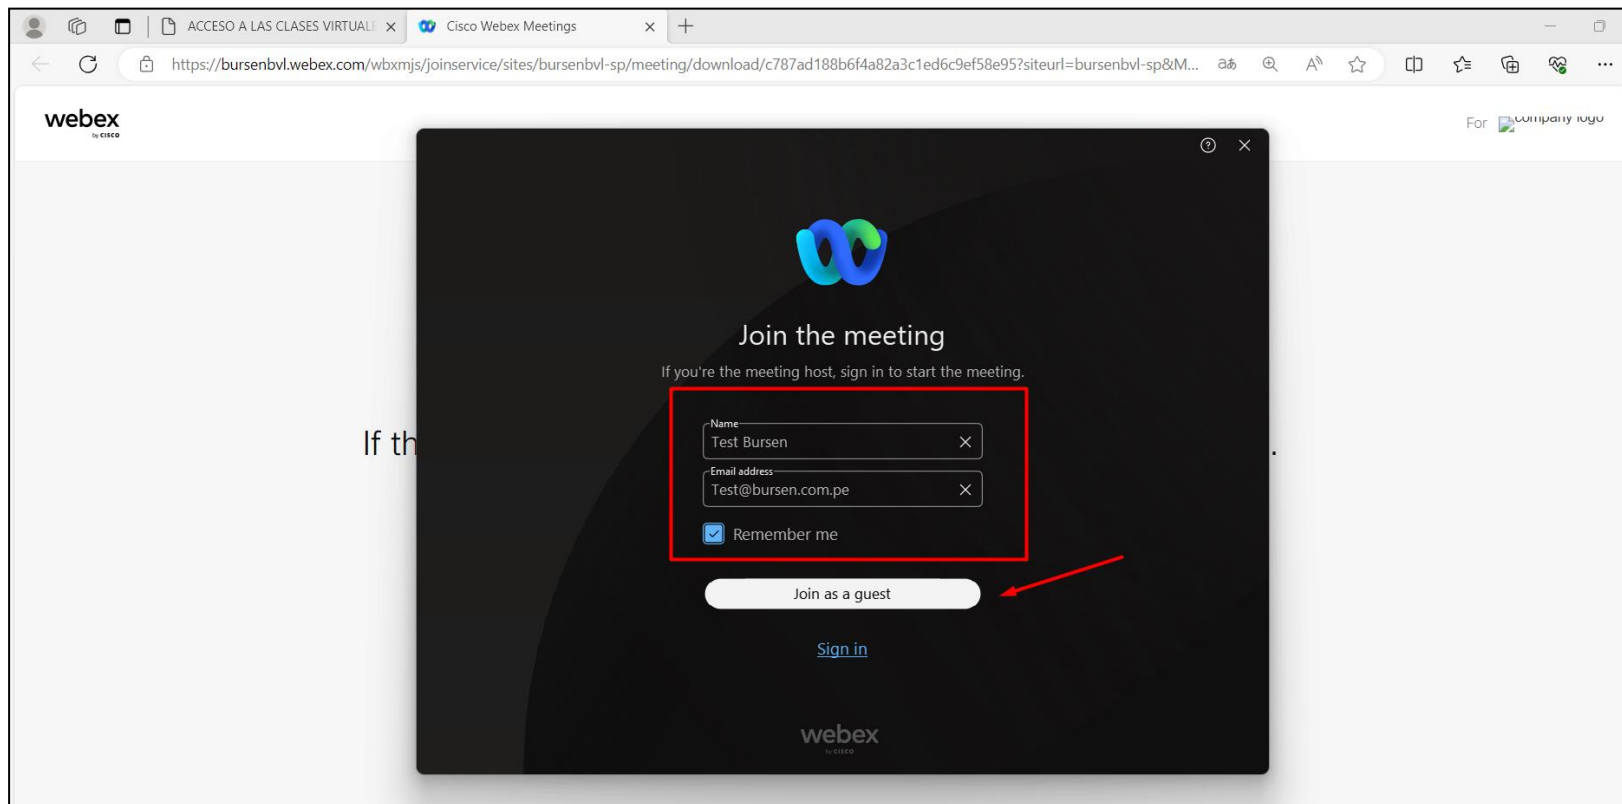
ACCESO A LAS CLASES VIRTUALE ×

Cisco Webex Meetings ×

+

https://bursenbvl.webex.com/wbxmjs/joinservice/sites/bursenbvl-sp/meeting/download/c787ad188b6f4a82a3c1ed6c9ef58e95?siteurl=bursenbvl-sp&M...

webex by cisco

For company logo

If th

.

Join the meeting

If you're the meeting host, sign in to start the meeting.

Name
Test Bursen

Email address
Test@bursen.com.pe

Remember me

Join as a guest

Sign in

webex by cisco